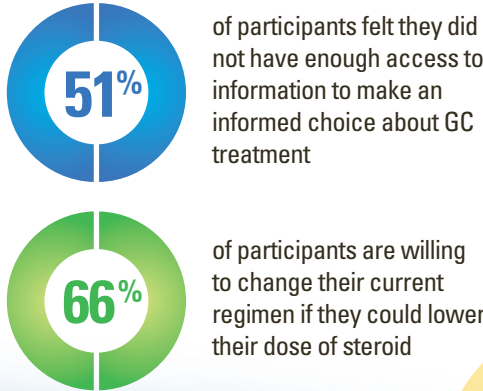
51%

of participants felt they did not have enough access to information to make an informed choice about GC treatment

66%

of participants are willing to change their current regimen if they could lower their dose of steroid